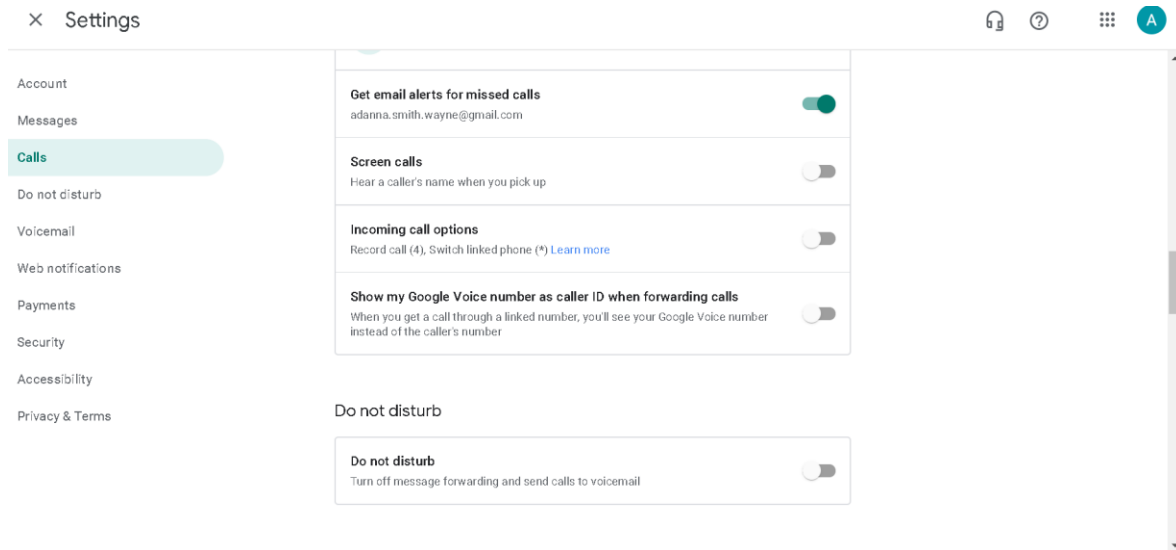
× Settings

A

Account
Messages
Calls
Do not disturb
Voicemail
Web notifications
Payments
Security
Accessibility
Privacy & Terms

Get email alerts for missed calls
adanna.smith.wayne@gmail.com

Screen calls
Hear a caller's name when you pick up

Incoming call options
Record call (4), Switch linked phone (*) Learn more

Show my Google Voice number as caller ID when forwarding calls
When you get a call through a linked number, you'll see your Google Voice number instead of the caller's number

Do not disturb

Do not disturb
Turn off message forwarding and send calls to voicemail